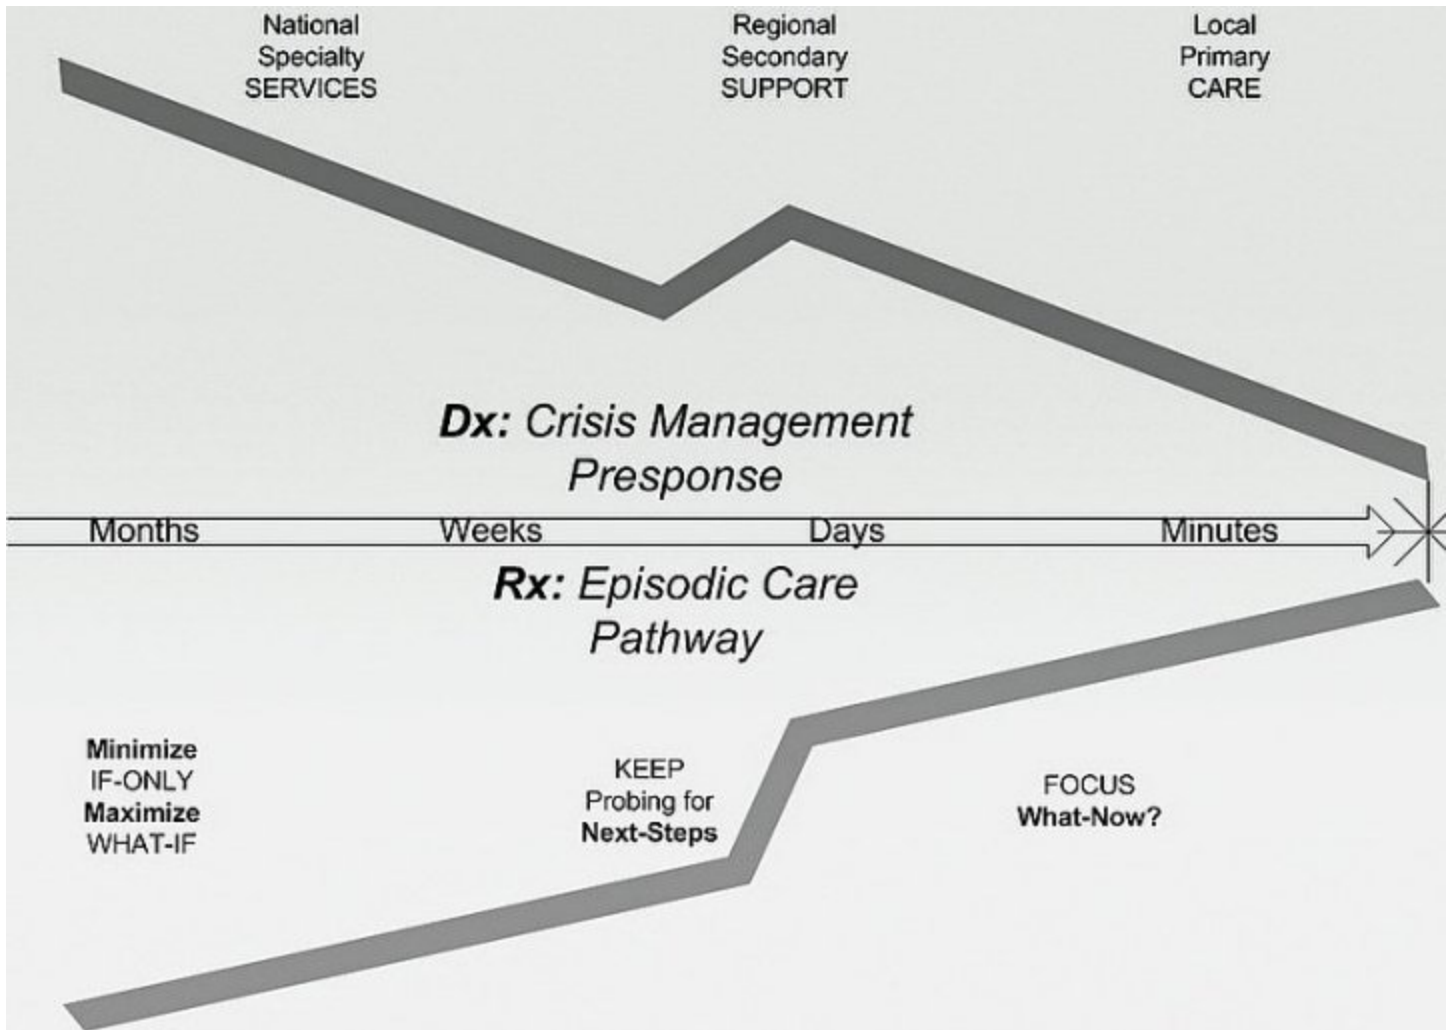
National Specialty SERVICES

Regional Secondary SUPPORT

Local Primary CARE

**Dx:** *Crisis Management Presponse*

Months

Weeks

Days

Minutes

**Rx:** *Episodic Care Pathway*

**Minimize**
IF-ONLY
**Maximize**
WHAT-IF

KEEP
Probing for
**Next-Steps**

FOCUS
**What-Now?**